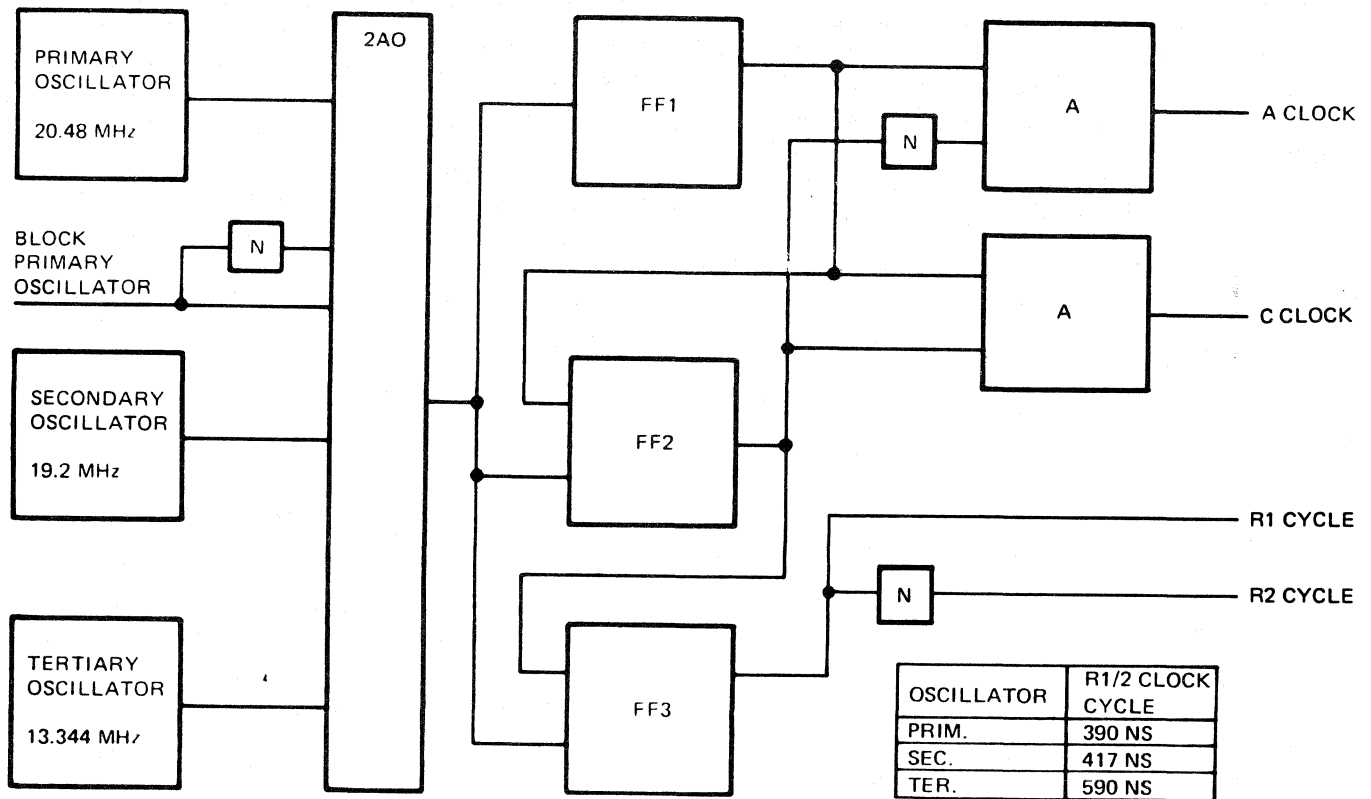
PRIMARY OSCILLATOR
20.48 MHz

2AO

FF1

A

A CLOCK

N

BLOCK PRIMARY OSCILLATOR

N

A

C CLOCK

SECONDARY OSCILLATOR
19.2 MHz

FF2

R1 CYCLE

N

R2 CYCLE

TERTIARY OSCILLATOR
13.344 MHz

FF3

| OSCILLATOR | R1/2 CLOCK CYCLE |
|---|---|
| PRIM. | 390 NS |
| SEC. | 417 NS |
| TER. | 590 NS |